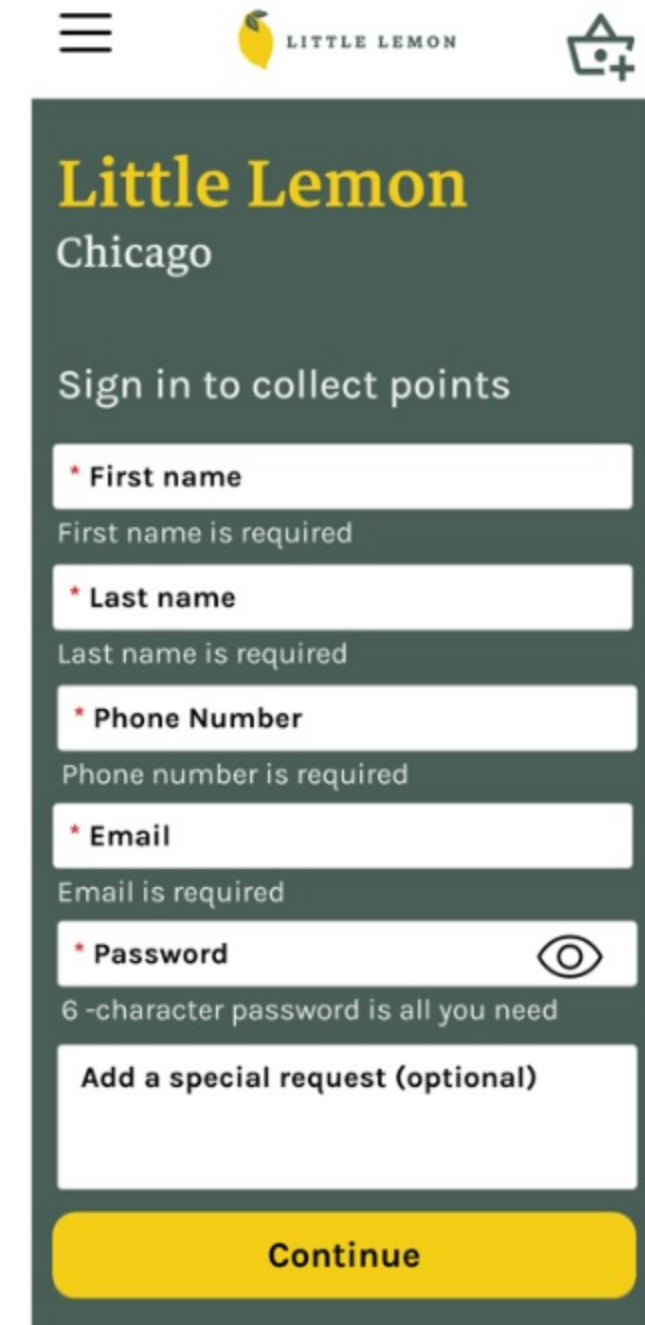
LITTLE LEMON

Little Lemon
Chicago

Sign in to collect points

* First name
First name is required

* Last name
Last name is required

* Phone Number
Phone number is required

* Email
Email is required

* Password
6 -character password is all you need

Add a special request (optional)

Continue